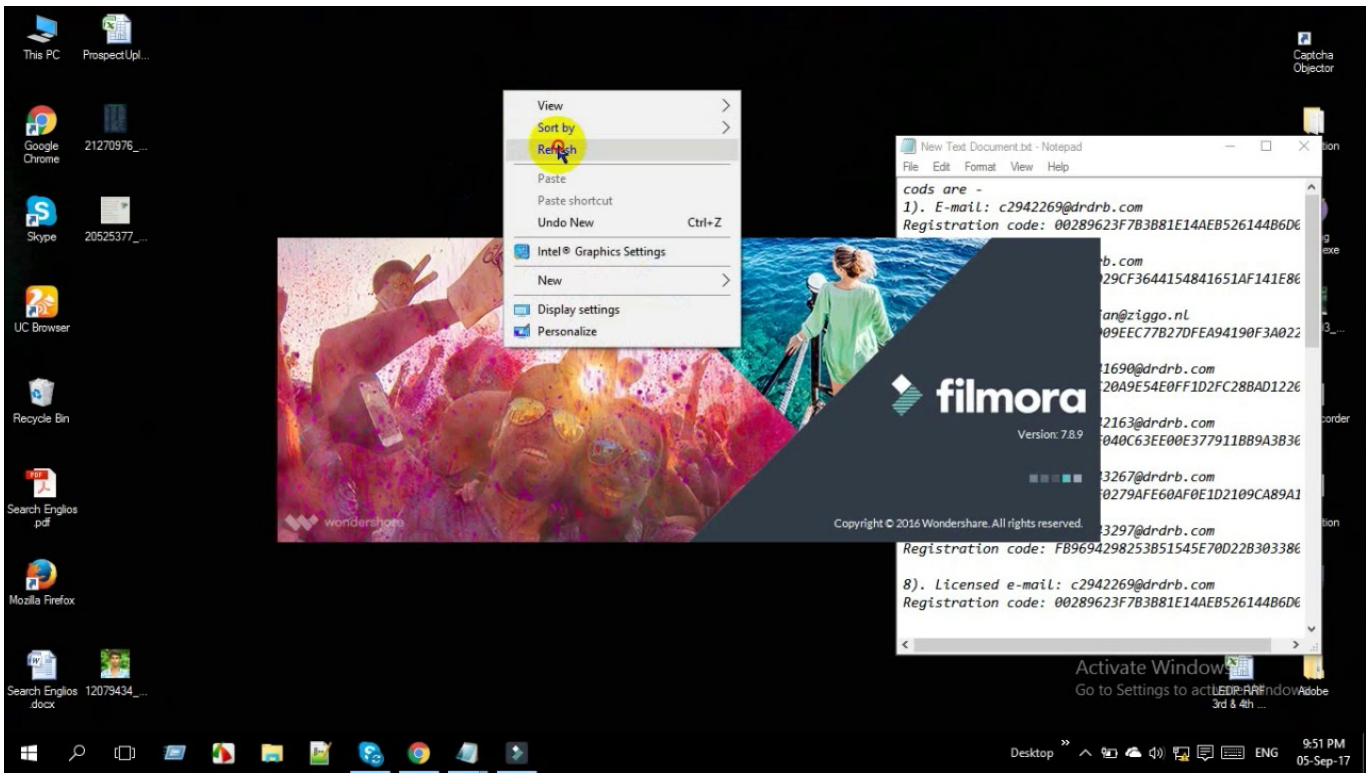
This PC
ProspectUpl...
Google Chrome
21270976_...
Skype
20525377_...
UC Browser
Recycle Bin
Search Englios .pdf
Mozilla Firefox
Search Englios .docx
12079434_...
Captcha Objector

View
Sort by
Refresh
Paste
Paste shortcut
Undo New Ctrl+Z
Intel® Graphics Settings
New
Display settings
Personalize

filmora
Version: 7.8.9
wondershare
Copyright © 2016 Wondershare. All rights reserved.

New Text Document.txt - Notepad
File Edit Format View Help
cods are -
1). E-mail: c2942269@drdrb.com
Registration code: 00289623F7B3B81E14AEB526144B6D
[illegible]b.com
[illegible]29CF3644154841651AF141E8
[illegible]an@ziggo.nl
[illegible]09EEC77B27DFEA94190F3A02
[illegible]1690@drdrb.com
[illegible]20A9E54E0FF1D2FC28BAD122
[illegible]2163@drdrb.com
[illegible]040C63EE00E377911BB9A3B3
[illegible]3267@drdrb.com
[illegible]0279AFE60AF0E1D2109CA89A1
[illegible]3297@drdrb.com
Registration code: FB9694298253B51545E70D22B30338
8). licensed e-mail: c2942269@drdrb.com
Registration code: 00289623F7B3B81E14AEB526144B6D

Activate Windows
Go to Settings to activate Windows.
LEDP RR 3rd & 4th ...
Adobe

Desktop
ENG
9:51 PM
05-Sep-17